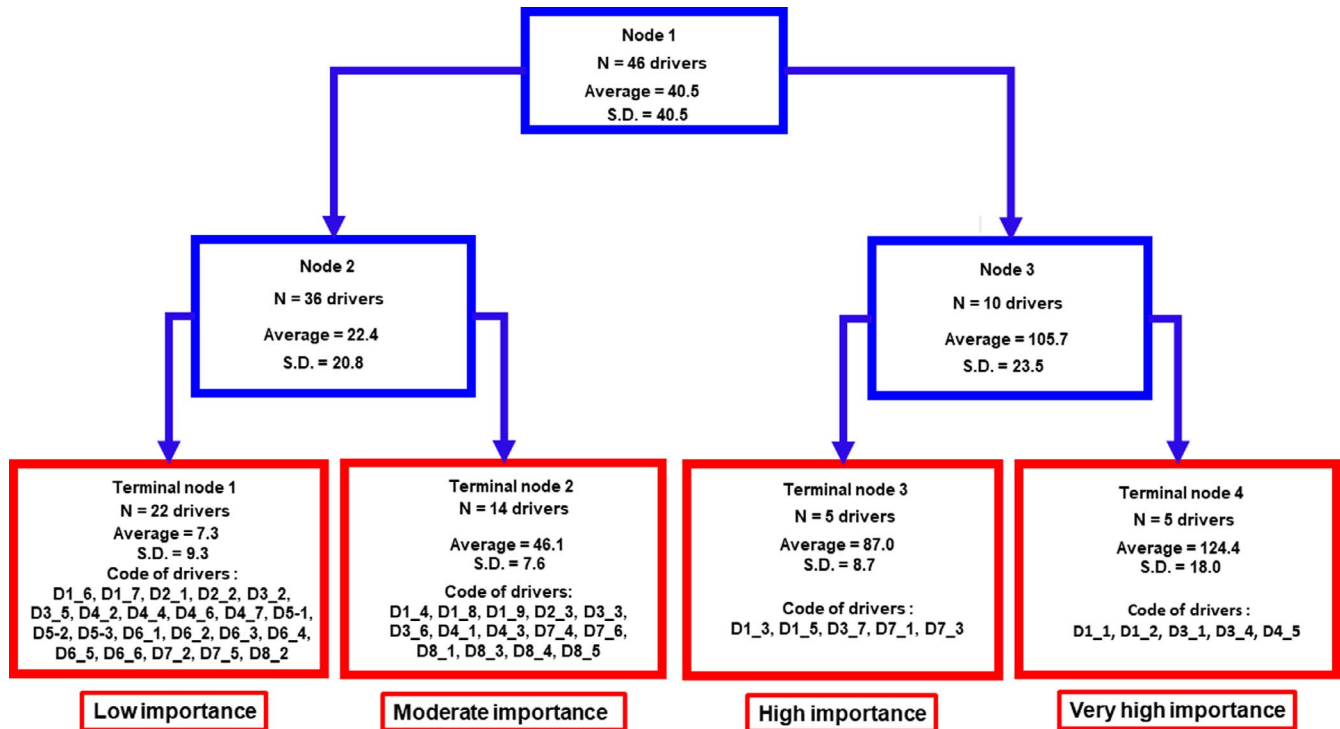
Node 1
N = 46 drivers
Average = 40.5
S.D. = 40.5

Node 2
N = 36 drivers
Average = 22.4
S.D. = 20.8

Node 3
N = 10 drivers
Average = 105.7
S.D. = 23.5

Terminal node 1
N = 22 drivers
Average = 7.3
S.D. = 9.3
Code of drivers :
D1_6, D1_7, D2_1, D2_2, D3_2, D3_5, D4_2, D4_4, D4_6, D4_7, D5-1, D5-2, D5-3, D6_1, D6_2, D6_3, D6_4, D6_5, D6_6, D7_2, D7_5, D8_2

Low importance

Terminal node 2
N = 14 drivers
Average = 46.1
S.D. = 7.6
Code of drivers:
D1_4, D1_8, D1_9, D2_3, D3_3, D3_6, D4_1, D4_3, D7_4, D7_6, D8_1, D8_3, D8_4, D8_5

Moderate importance

Terminal node 3
N = 5 drivers
Average = 87.0
S.D. = 8.7
Code of drivers :
D1_3, D1_5, D3_7, D7_1, D7_3

High importance

Terminal node 4
N = 5 drivers
Average = 124.4
S.D. = 18.0
Code of drivers :
D1_1, D1_2, D3_1, D3_4, D4_5

Very high importance